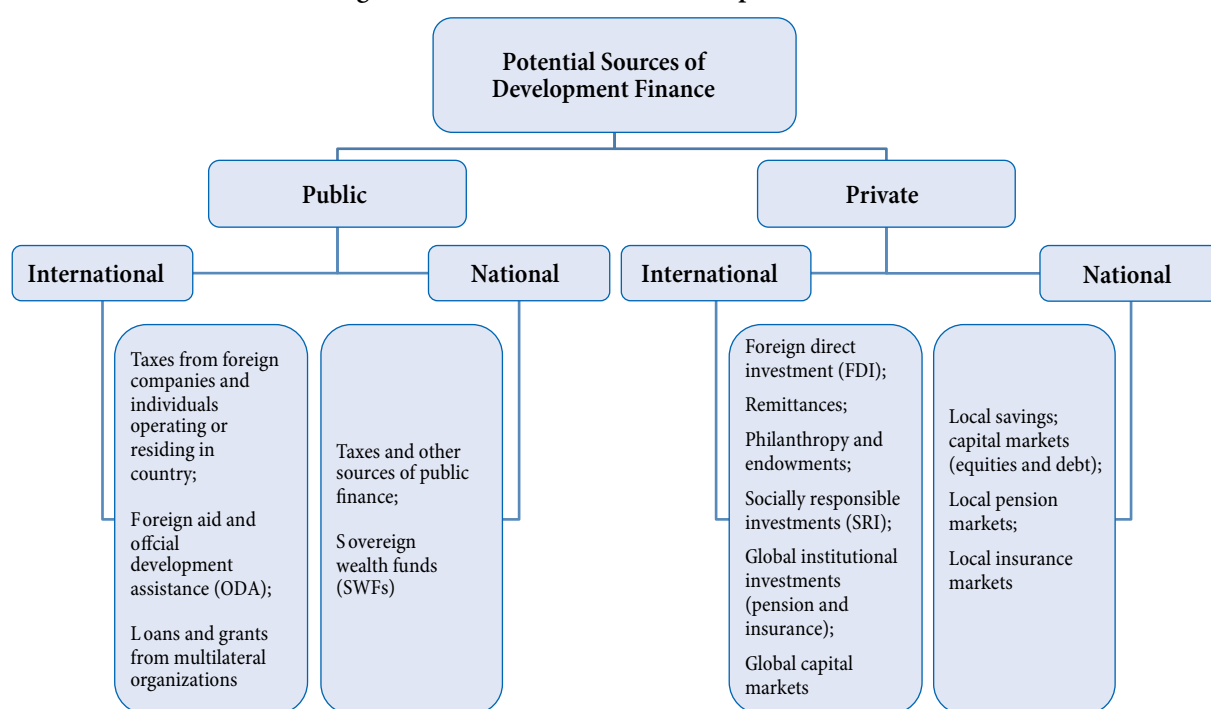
Potential Sources of Development Finance

Public

Private

International

National

International

National

Taxes from foreign companies and individuals operating or residing in country;

Foreign aid and offcial development assistance (ODA);

Loans and grants from multilateral organizations

Taxes and other sources of public finance;

Sovereign wealth funds (SWFs)

Foreign direct investment (FDI);

Remittances;

Philanthropy and endowments;

Socially responsible investments (SRI);

Global institutional investments (pension and insurance);

Global capital markets

Local savings; capital markets (equities and debt);

Local pension markets;

Local insurance markets